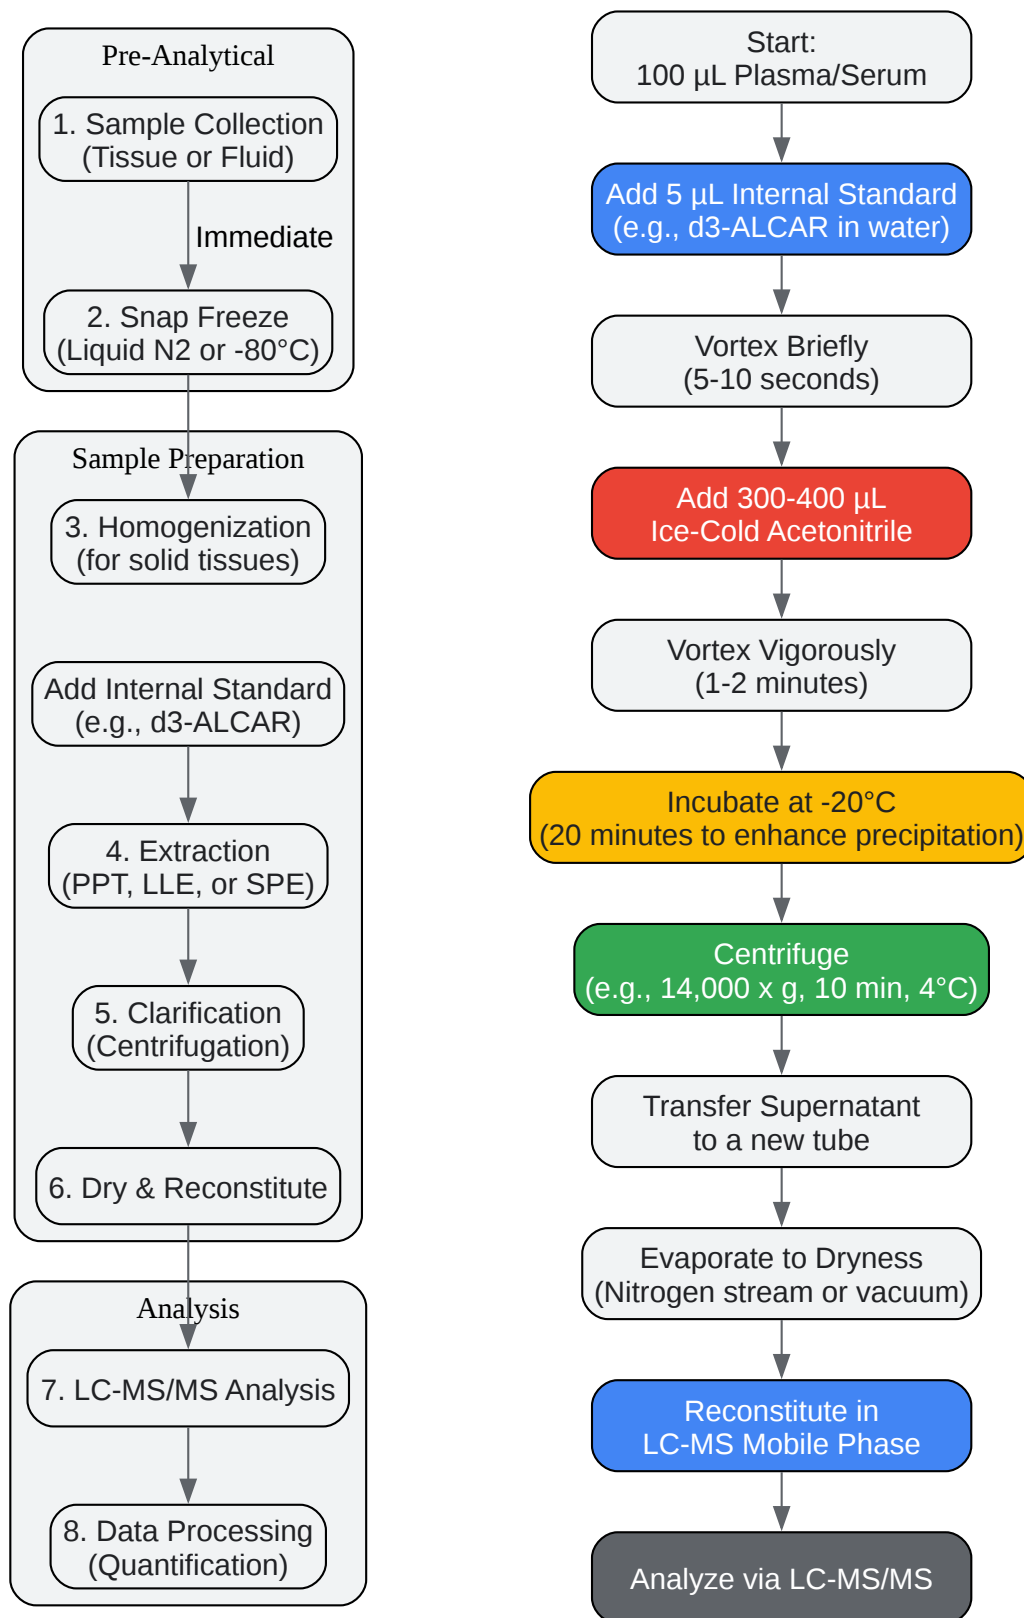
Pre-Analytical

1. Sample Collection
(Tissue or Fluid)

Immediate

2. Snap Freeze
(Liquid N2 or -80°C)

Sample Preparation

3. Homogenization
(for solid tissues)

Add Internal Standard
(e.g., d3-ALCAR)

4. Extraction
(PPT, LLE, or SPE)

5. Clarification
(Centrifugation)

6. Dry & Reconstitute

Analysis

7. LC-MS/MS Analysis

8. Data Processing
(Quantification)

Start:
100 µL Plasma/Serum

Add 5 µL Internal Standard
(e.g., d3-ALCAR in water)

Vortex Briefly
(5-10 seconds)

Add 300-400 µL
Ice-Cold Acetonitrile

Vortex Vigorously
(1-2 minutes)

Incubate at -20°C
(20 minutes to enhance precipitation)

Centrifuge
(e.g., 14,000 x g, 10 min, 4°C)

Transfer Supernatant
to a new tube

Evaporate to Dryness
(Nitrogen stream or vacuum)

Reconstitute in
LC-MS Mobile Phase

Analyze via LC-MS/MS